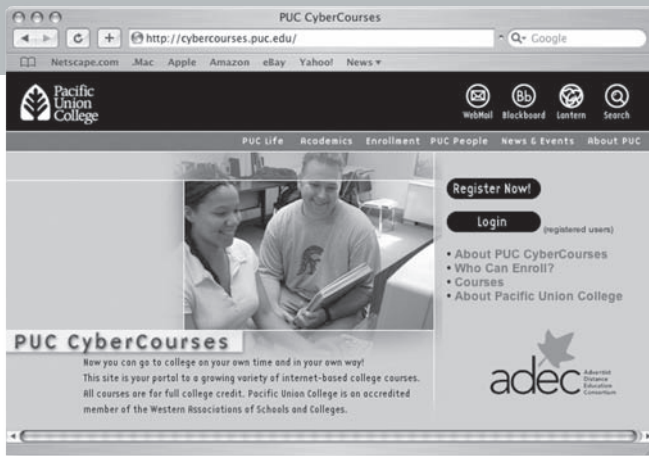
PUC CyberCourses

http://cybercourses.puc.edu/

Q- Google

Netscape.com .Mac Apple Amazon eBay Yahoo! News ▾

Pacific Union College

WebMail Blackboard Lantern Search

PUC Life Academics Enrollment PUC People News & Events About PUC

Register Now!

Login (registered users)

• About PUC CyberCourses
• Who Can Enroll?
• Courses
• About Pacific Union College

PUC CyberCourses

Now you can go to college on your own time and in your own way! This site is your portal to a growing variety of internet-based college courses. All courses are for full college credit. Pacific Union College is an accredited member of the Western Associations of Schools and Colleges.

adec Adventist Distance Education Consortium